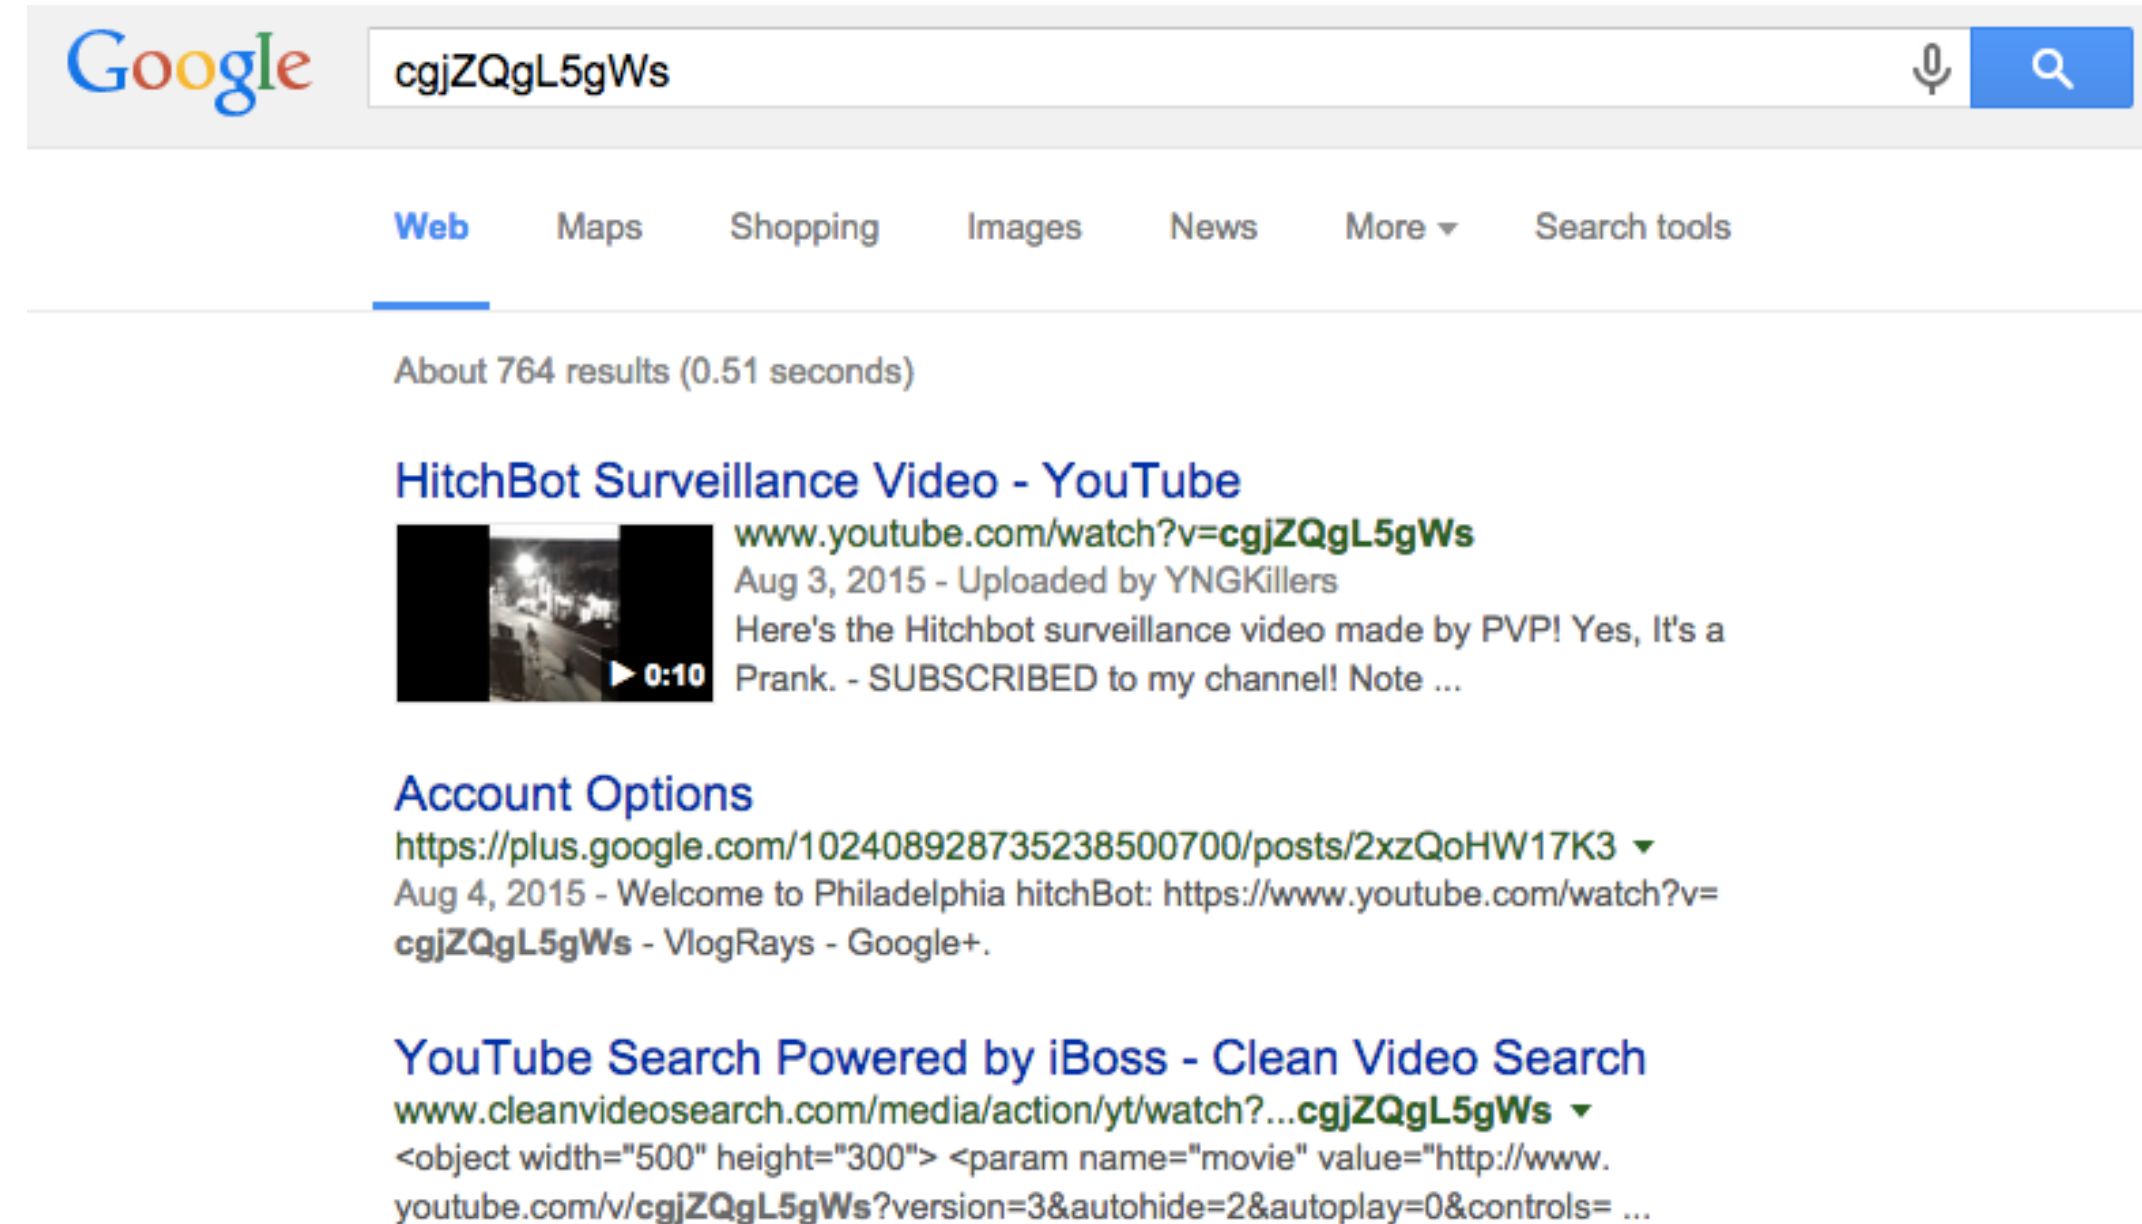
Google

cgjZQgL5gWs

Web Maps Shopping Images News More Search tools

About 764 results (0.51 seconds)

HitchBot Surveillance Video - YouTube
www.youtube.com/watch?v=cgjZQgL5gWs
Aug 3, 2015 - Uploaded by YNGKillers
Here's the Hitchbot surveillance video made by PVP! Yes, It's a Prank. - SUBSCRIBED to my channel! Note ...
0:10

Account Options
https://plus.google.com/102408928735238500700/posts/2xzQoHW17K3
Aug 4, 2015 - Welcome to Philadelphia hitchBot: https://www.youtube.com/watch?v= cgjZQgL5gWs - VlogRays - Google+.

YouTube Search Powered by iBoss - Clean Video Search
www.cleanvideosearch.com/media/action/yt/watch?...cgjZQgL5gWs
<object width="500" height="300"> <param name="movie" value="http://www. youtube.com/v/cgjZQgL5gWs?version=3&autohide=2&autoplay=0&controls= ...